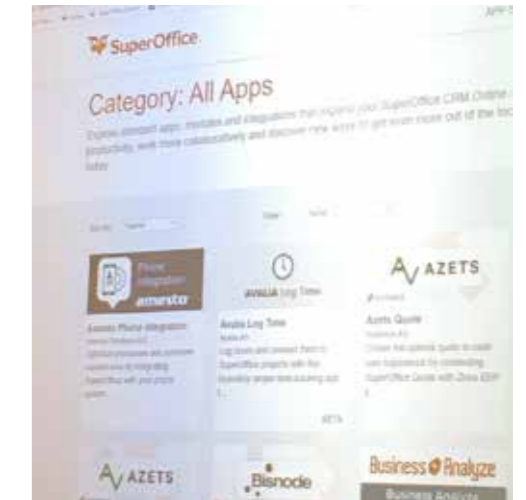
SuperOffice

Category: All Apps

Explore standard apps, modules and integrations that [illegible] your SuperOffice CRM Online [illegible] productivity, work more collaboratively and discover new ways to get even more out of the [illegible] today.

Sort by: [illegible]

Phone integration amesto

Amesto Phone Integration
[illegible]

Avalia Log Time

Avalia Log Time
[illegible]

BETA

AZETS

Azets Quote
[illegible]

AZETS

Bisnode

Business Analyze

Business Analyze